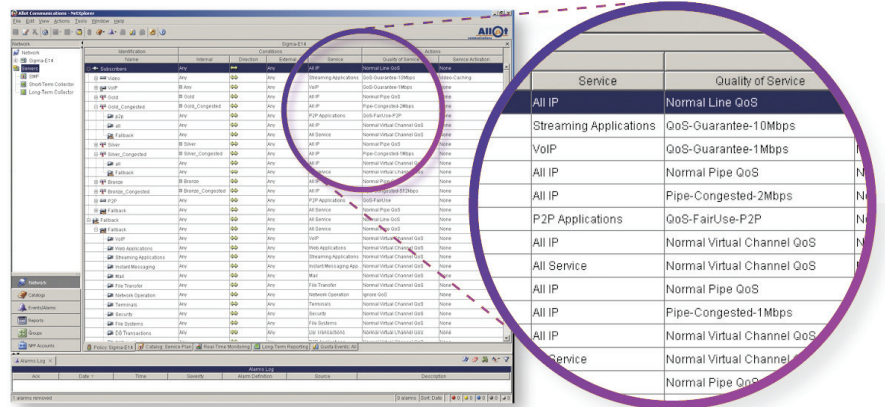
Allot Communications - NetXplorer

File Edit View Actions Tools Window Help

Network

Sigma-E14

| Identification | | Conditions | | | | Actions |
|---|---|---|---|---|---|---|
| Name | Internal | Direction | External | Service | Quality of Service | Service Activation |
| Subscribers | Any | | Any | All IP | Normal Line QoS | None |
| Video | Any | | Any | Streaming Applications | QoS-Guarantee-10Mbps | Video-Caching |
| VoIP | Any | | Any | VoIP | QoS-Guarantee-1Mbps | None |
| Gold | Gold | | Any | All IP | Normal Pipe QoS | None |
| Gold_Congested | Gold_Congested | | Any | All IP | Pipe-Congested-2Mbps | None |
| p2p | | | Any | P2P Applications | QoS-FairUse-P2P | None |
| all | | | Any | All IP | Normal Virtual Channel QoS | None |
| Fallback | | | Any | All Service | Normal Virtual Channel QoS | None |
| Silver | Silver | | Any | All IP | Normal Pipe QoS | None |
| Silver_Congested | Silver_Congested | | Any | All IP | Pipe-Congested-1Mbps | None |
| Bronze | Bronze | | Any | All IP | Normal Pipe QoS | None |
| Fallback | Any | | Any | All Service | Normal Pipe QoS | None |

Network
Catalogs
Events/Alarms
Reports
Groups
NPP Accounts

Alarms Log

Ack | Date | Time | Severity | Alarm Definition | Source | Description

| Service | Quality of Service |
|---|---|
| All IP | Normal Line QoS |
| Streaming Applications | QoS-Guarantee-10Mbps |
| VoIP | QoS-Guarantee-1Mbps |
| All IP | Normal Pipe QoS |
| All IP | Pipe-Congested-2Mbps |
| P2P Applications | QoS-FairUse-P2P |
| All IP | Normal Virtual Channel QoS |
| All Service | Normal Virtual Channel QoS |
| All IP | Normal Pipe QoS |
| All IP | Pipe-Congested-1Mbps |
| All IP | Normal Virtual Channel QoS |
| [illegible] Service | Normal Virtual Channel QoS |
| | Normal Pipe QoS |